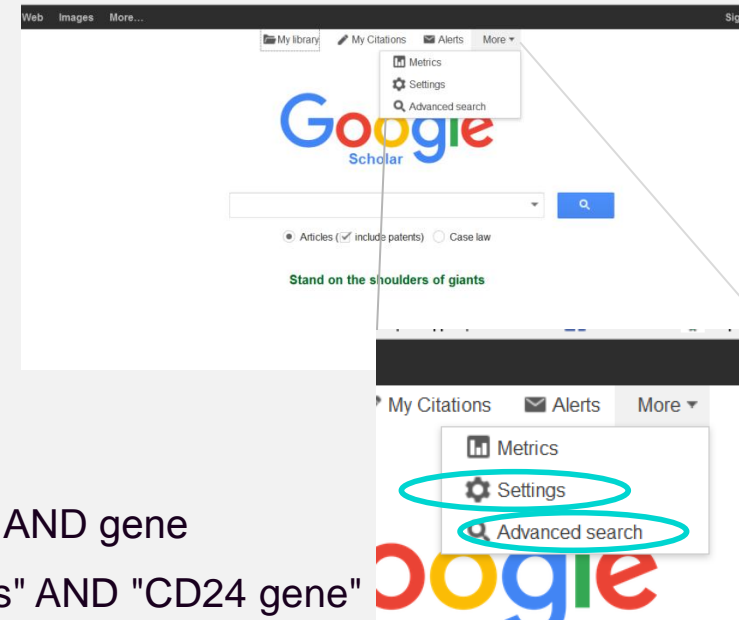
Web Images More... Sig

My library My Citations Alerts More

Metrics
Settings
Advanced search

Google
Scholar

Articles (include patents) Case law

Stand on the shoulders of giants

My Citations Alerts More

Metrics
Settings
Advanced search

AND gene

s" AND "CD24 gene"